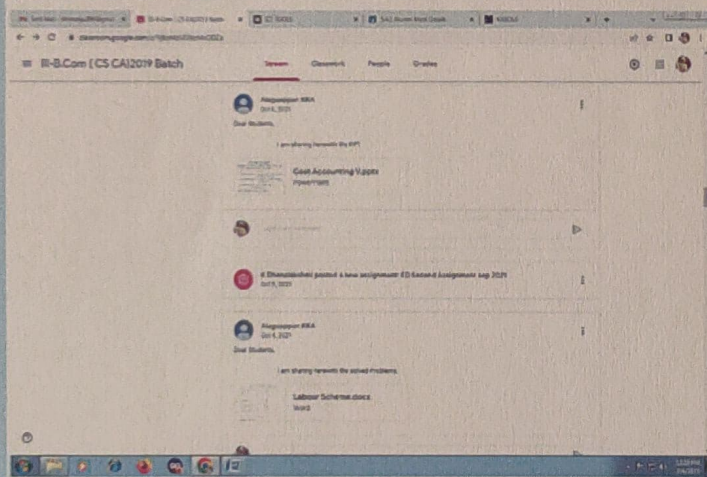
III-B.Com [ CS CA] 2019 Batch

Stream Classwork People Grades

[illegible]
Oct 6, 2021

Dear Students,

I am sharing herewith the PPT

Cost Accounting V.pptx
PowerPoint

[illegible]

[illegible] posted a new assignment: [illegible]
Oct 5, 2021

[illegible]
Oct 4, 2021

Dear Students,

I am sharing herewith the solved Problems

Labour Scheme.docx
Word